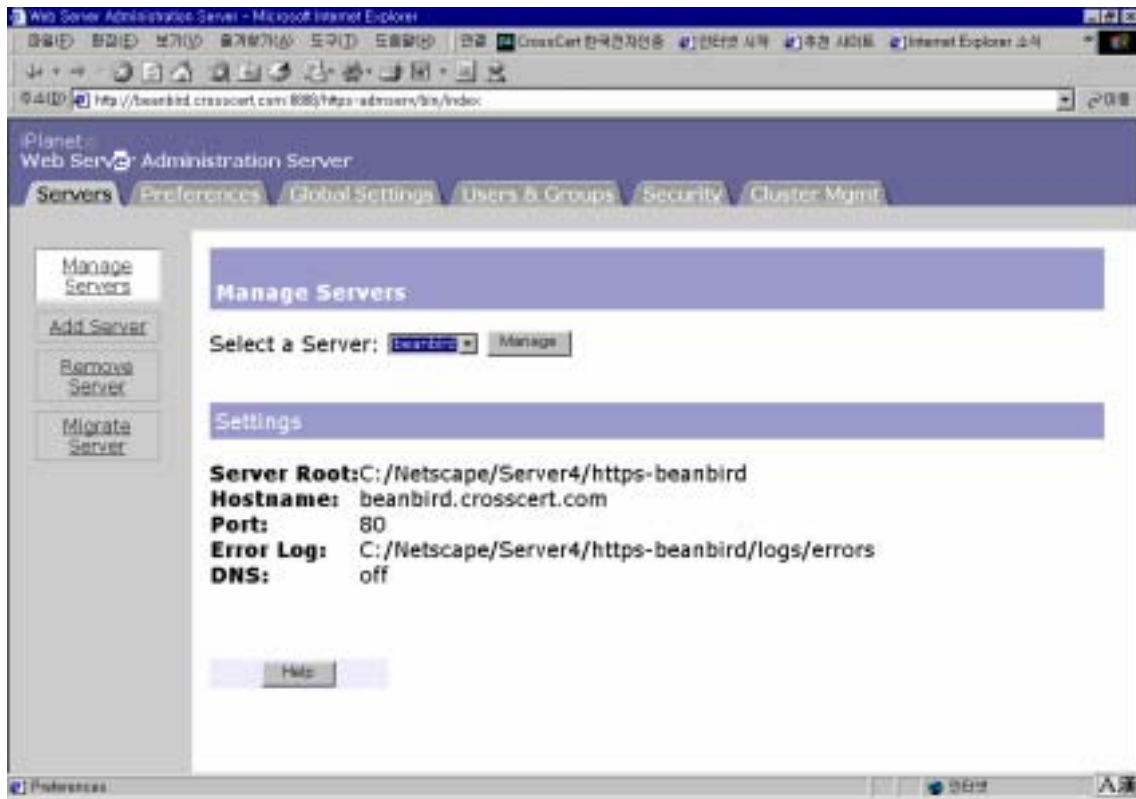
Web Server Administration Server - Microsoft Internet Explorer

파일(F) 편집(E) 보기(V) 즐겨찾기(A) 도구(T) 도움말(H) 연결 CrossCert 한국전자인증 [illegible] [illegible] Internet Explorer 소식

주소(D) http://beanbird.crossscert.com:8888/https-admserv/bin/index

iPlanet
Web Server Administration Server

Servers Preferences Global Settings Users & Groups Security Cluster Mgmt

Manage Servers

Add Server

Remove Server

Migrate Server

Manage Servers

Select a Server: beanbird Manage

Settings

Server Root: C:/Netscape/Server4/https-beanbird
Hostname: beanbird.crosscert.com
Port: 80
Error Log: C:/Netscape/Server4/https-beanbird/logs/errors
DNS: off

Help

Preferences